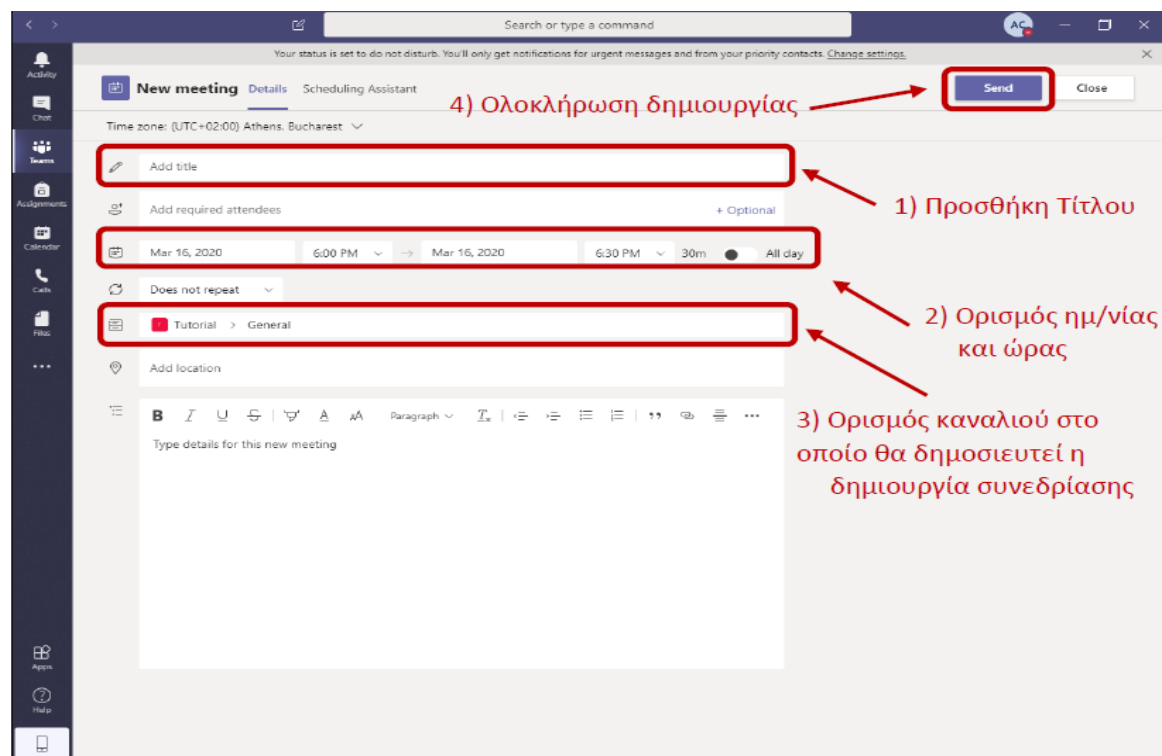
Search or type a command

AC

Your status is set to do not disturb. You'll only get notifications for urgent messages and from your priority contacts. Change settings.

Activity

Chat

Teams

Assignments

Calendar

Calls

Files

...

Apps

Help

New meeting Details Scheduling Assistant

Send

Close

4) Ολοκλήρωση δημιουργίας

Time zone: (UTC+02:00) Athens, Bucharest

Add title

1) Προσθήκη Τίτλου

Add required attendees

+ Optional

Mar 16, 2020 6:00 PM → Mar 16, 2020 6:30 PM 30m All day

Does not repeat

2) Ορισμός ημ/νίας και ώρας

Tutorial > General

Add location

B I U S A Paragraph

3) Ορισμός καναλιού στο οποίο θα δημοσιευτεί η δημιουργία συνεδρίασης

Type details for this new meeting